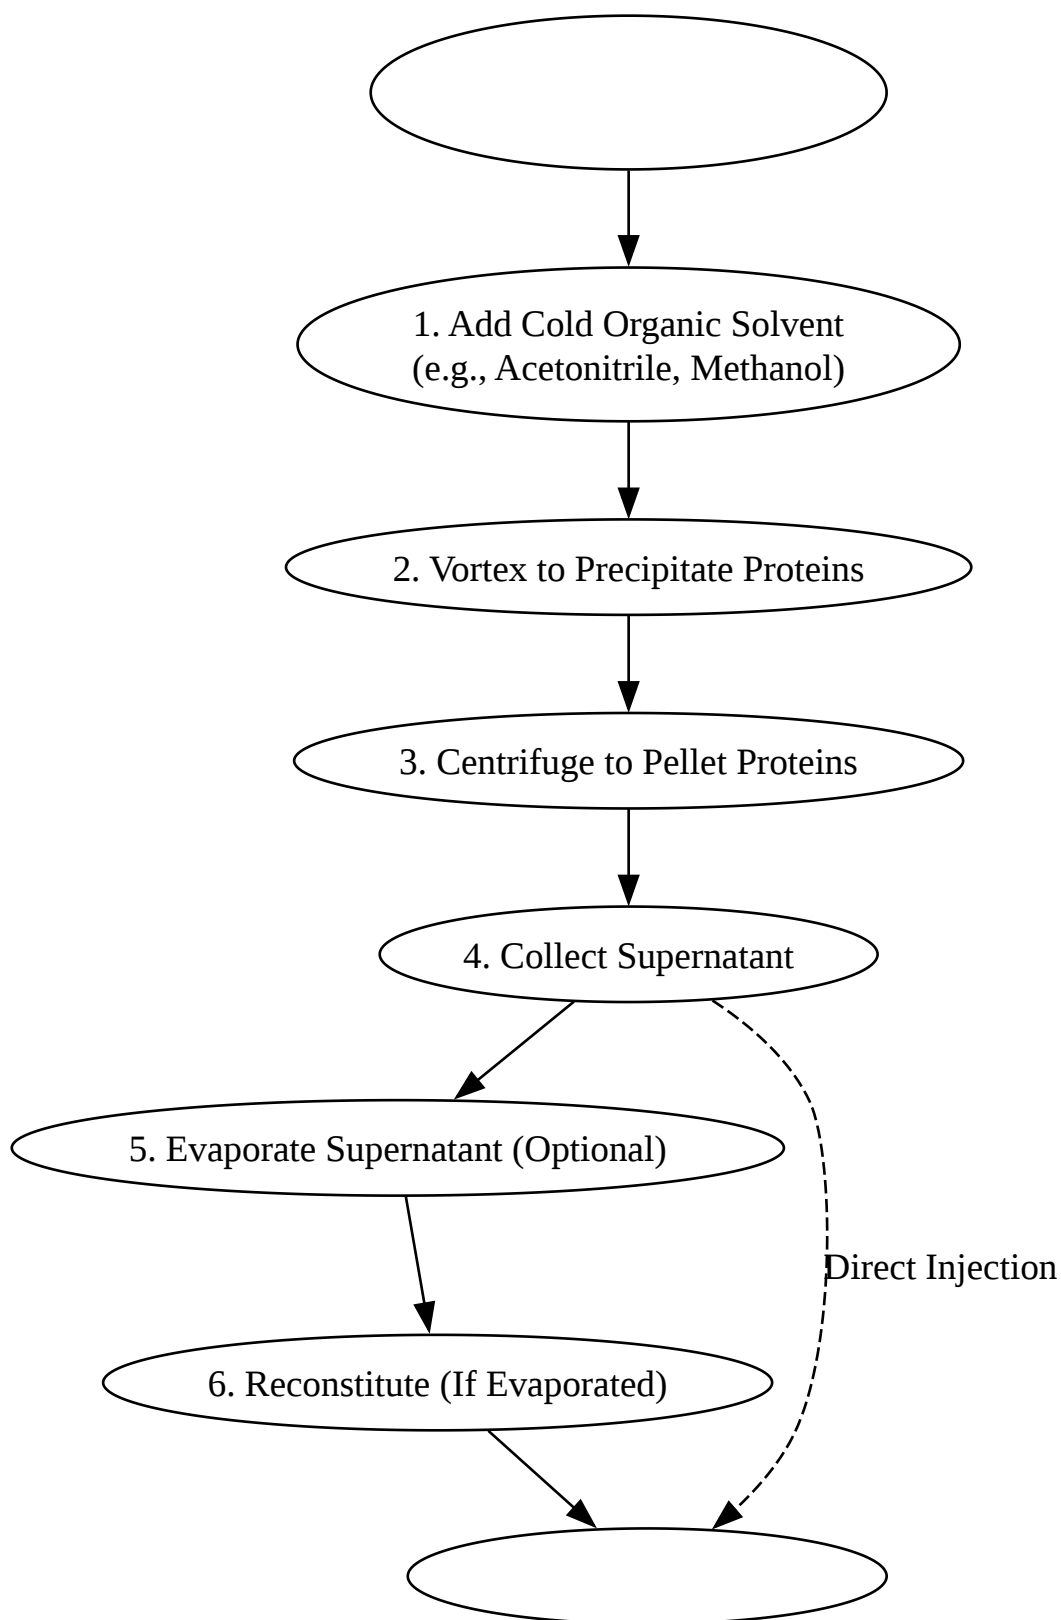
1. Add Cold Organic Solvent (e.g., Acetonitrile, Methanol)

2. Vortex to Precipitate Proteins

3. Centrifuge to Pellet Proteins

4. Collect Supernatant

5. Evaporate Supernatant (Optional)

Direct Injection

6. Reconstitute (If Evaporated)